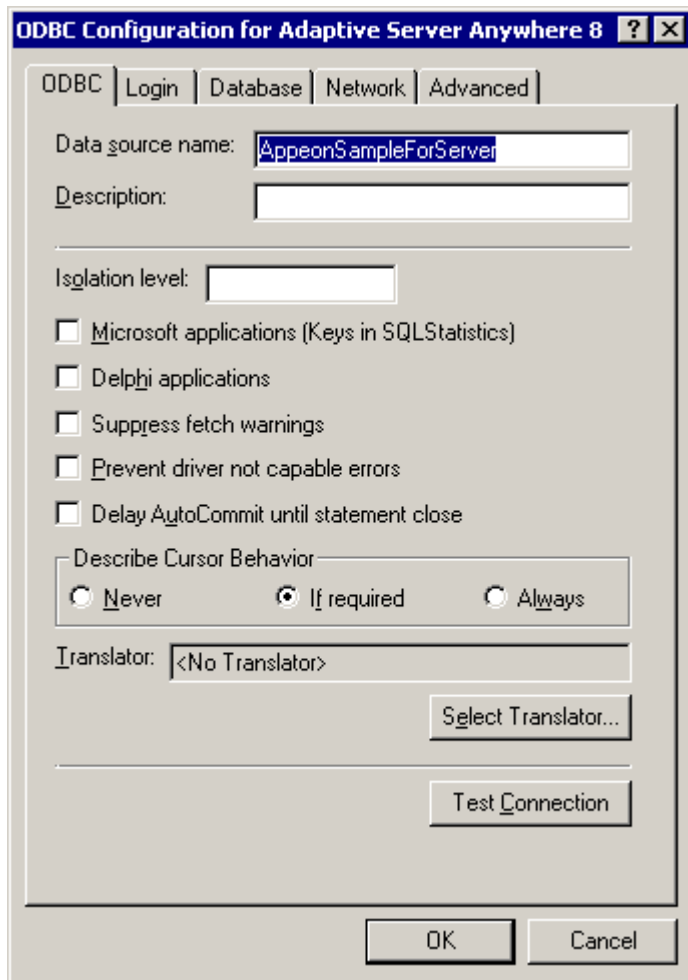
ODBC Configuration for Adaptive Server Anywhere 8 ? X

ODBC | Login | Database | Network | Advanced

Data source name: AppeonSampleForServer

Description:

Isolation level:

Microsoft applications (Keys in SQLStatistics)

Delphi applications

Suppress fetch warnings

Prevent driver not capable errors

Delay AutoCommit until statement close

Describe Cursor Behavior

Never

If required

Always

Translator: <No Translator>

Select Translator...

Test Connection

OK

Cancel